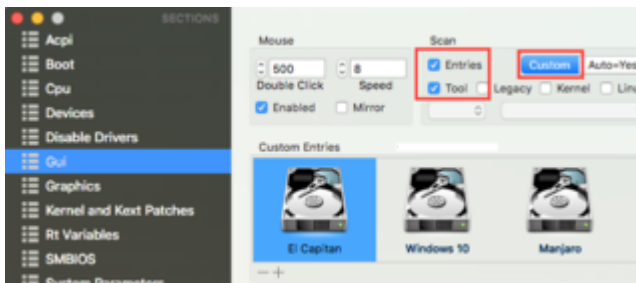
SECTIONS
Acpi
Boot
Cpu
Devices
Disable Drivers
Gui
Graphics
Kernel and Kext Patches
Rt Variables
SMBIOS
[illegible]

Mouse
500
Double Click
8
Speed
Enabled
Mirror

Scan
Entries
Tool
Legacy
Kernel
Lin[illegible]
Custom
Auto=Yes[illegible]

Custom Entries
El Capitan
Windows 10
Manjaro
— +